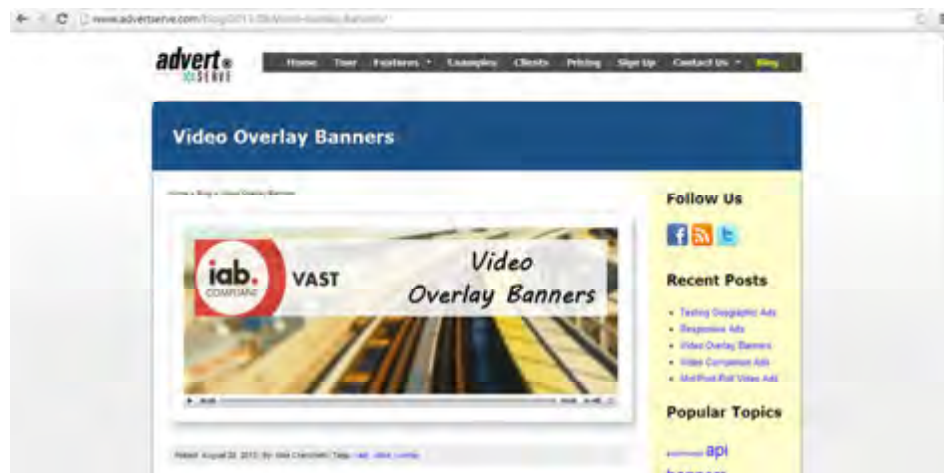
www.advertserve.com/blog/2013/08/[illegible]

advert SERVE

Home Tour Features Examples Clients Pricing Sign Up Contact Us Blog

Video Overlay Banners

Home » Blog » Video Overlay Banners

iab. COMPLIANT VAST Video Overlay Banners

Follow Us

Recent Posts

• Testing Geographic Ads
• Responsive Ads
• Video Overlay Banners
• Video Companion Ads
• Mid/Post-Roll Video Ads

Popular Topics

api

Posted: August 28, 2013 By: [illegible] Tags: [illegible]